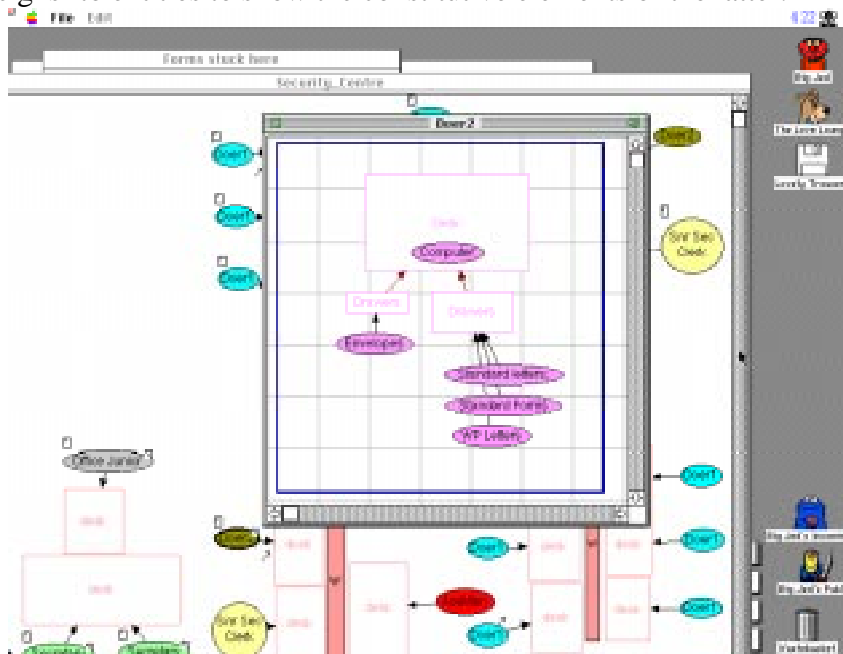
File Edit

4:22

Forms stuck here

Security_Centre

Door2

Desk

Computer

Drawers

Drawers

Envelopes

Standard letters

Standard Forms

WP Letters

Clerk1

Clerk1

Clerk1

Clerk1

Clerk1

Clerk1

Clerk1

Clerk1

Snr Sec Clerk

Snr Sec Clerk

Office Junior

desk

desk

desk

desk

desk

desk

desk

desk

Big Jed

The Love Lives

Weekly Timesheet

Big Jed's

Big Jed's Pal

Wastebasket